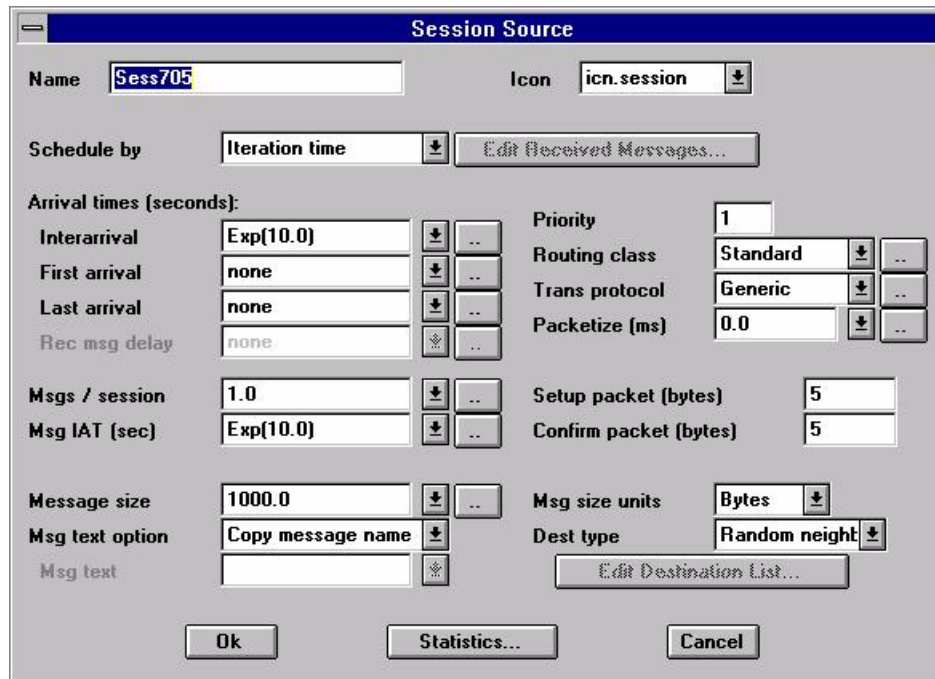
Session Source

Name Sess705

Icon icn.session

Schedule by Iteration time

Edit Received Messages...

Arrival times (seconds):

Interarrival Exp(10.0) ..

First arrival none ..

Last arrival none ..

Rec msg delay none ..

Priority 1

Routing class Standard ..

Trans protocol Generic ..

Packetize (ms) 0.0 ..

Msgs / session 1.0 ..

Msg IAT (sec) Exp(10.0) ..

Setup packet (bytes) 5

Confirm packet (bytes) 5

Message size 1000.0 ..

Msg text option Copy message name

Msg text

Msg size units Bytes

Dest type Random neighb

Edit Destination List...

Ok

Statistics...

Cancel